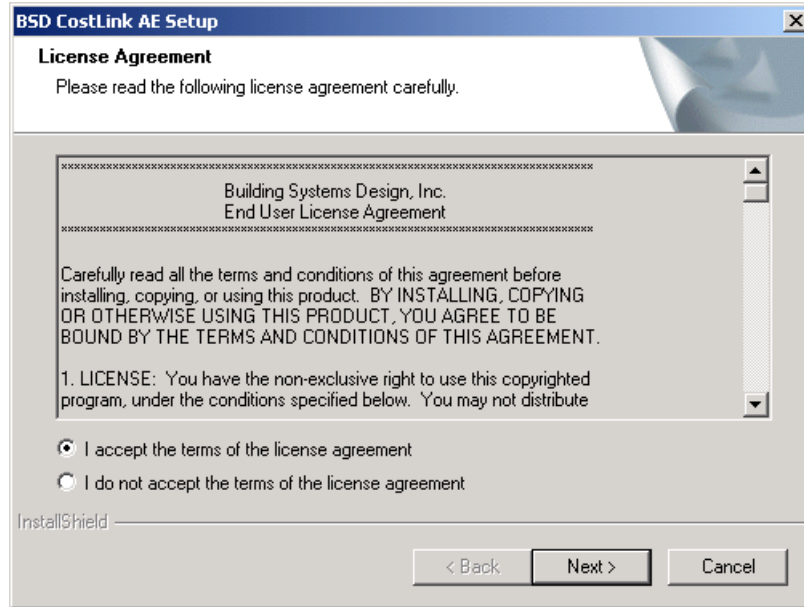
BSD CostLink AE Setup

License Agreement

Please read the following license agreement carefully.

******************************************************************************

Building Systems Design, Inc.
End User License Agreement

******************************************************************************

Carefully read all the terms and conditions of this agreement before installing, copying, or using this product. BY INSTALLING, COPYING OR OTHERWISE USING THIS PRODUCT, YOU AGREE TO BE BOUND BY THE TERMS AND CONDITIONS OF THIS AGREEMENT.

1. LICENSE: You have the non-exclusive right to use this copyrighted program, under the conditions specified below. You may not distribute

I accept the terms of the license agreement

I do not accept the terms of the license agreement

InstallShield

< Back

Next >

Cancel